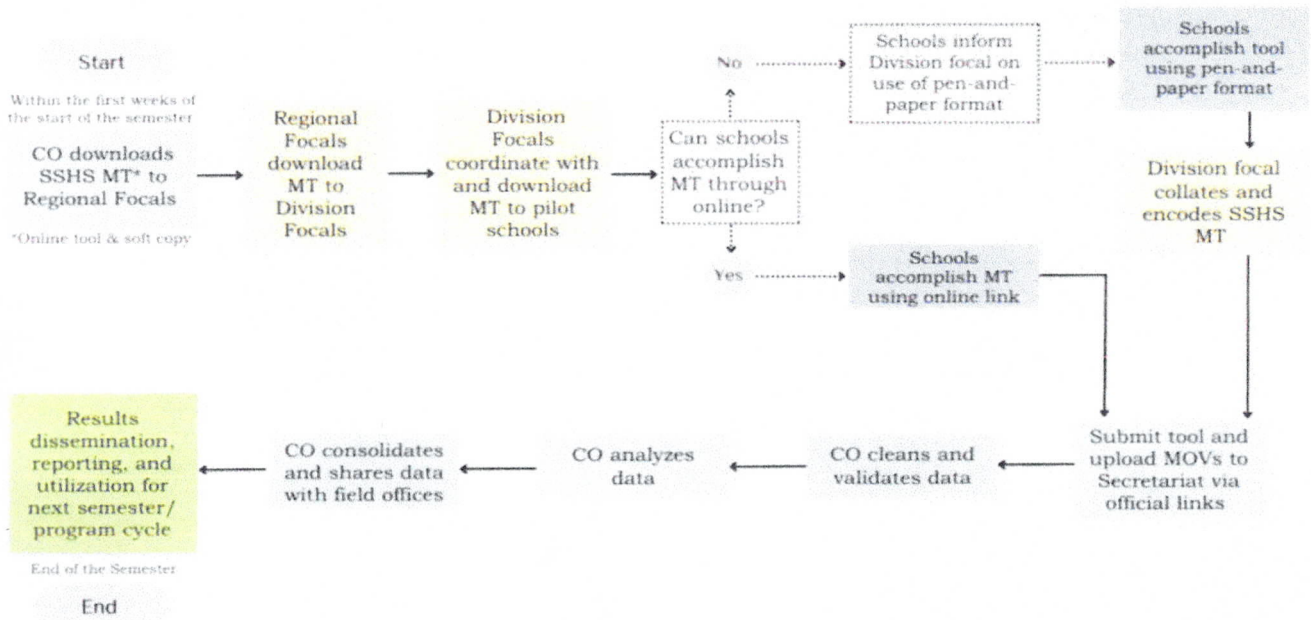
Start

Within the first weeks of the start of the semester

CO downloads SSHS MT* to Regional Focals

*Online tool & soft copy

Regional Focals download MT to Division Focals

Division Focals coordinate with and download MT to pilot schools

Can schools accomplish MT through online?

No

Schools inform Division focal on use of pen-and-paper format

Schools accomplish tool using pen-and-paper format

Division focal collates and encodes SSHS MT

Yes

Schools accomplish MT using online link

Submit tool and upload MOVs to Secretariat via official links

CO cleans and validates data

CO analyzes data

CO consolidates and shares data with field offices

Results dissemination, reporting, and utilization for next semester/ program cycle

End of the Semester

End